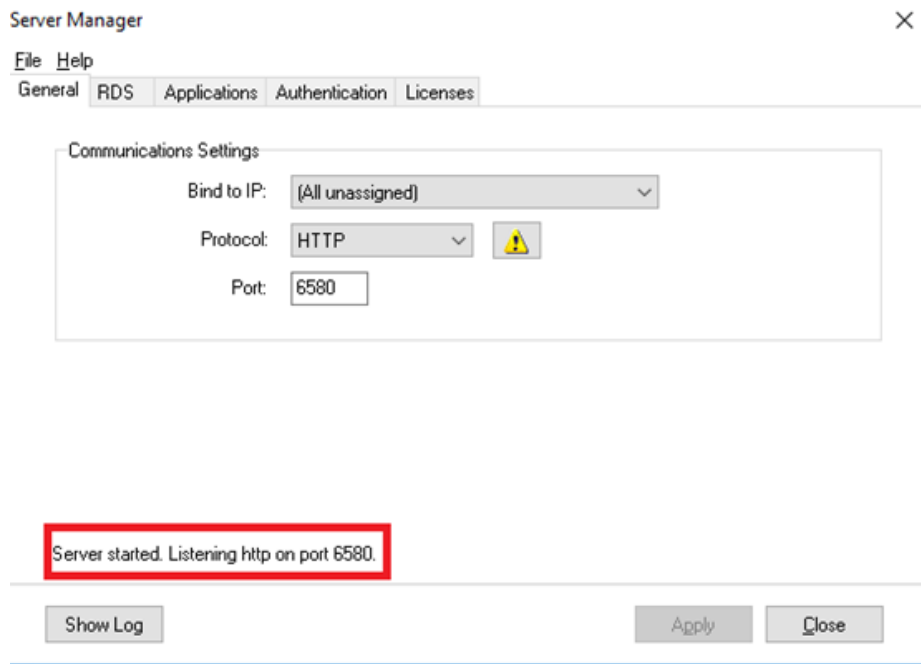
Server Manager

File Help

General RDS Applications Authentication Licenses

Communications Settings

Bind to IP: (All unassigned)

Protocol: HTTP

Port: 6580

Server started. Listening http on port 6580.

Show Log

Apply

Close